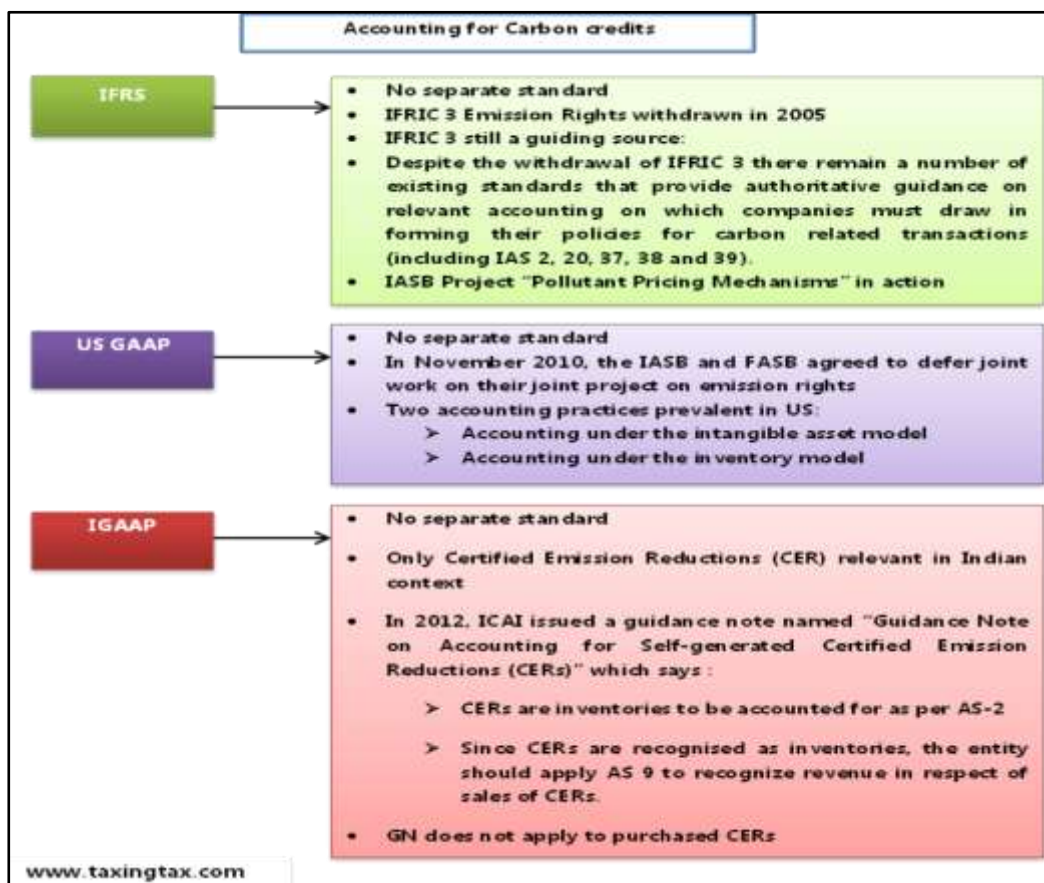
Accounting for Carbon credits

IFRS

- No separate standard
- IFRIC 3 Emission Rights withdrawn in 2005
- IFRIC 3 still a guiding source:
- Despite the withdrawal of IFRIC 3 there remain a number of existing standards that provide authoritative guidance on relevant accounting on which companies must draw in forming their policies for carbon related transactions (including IAS 2, 20, 37, 38 and 39).
- IASB Project "Pollutant Pricing Mechanisms" in action

US GAAP

- No separate standard
- In November 2010, the IASB and FASB agreed to defer joint work on their joint project on emission rights
- Two accounting practices prevalent in US:
  - ➤ Accounting under the intangible asset model
  - ➤ Accounting under the inventory model

IGAAP

- No separate standard
- Only Certified Emission Reductions (CER) relevant in Indian context
- In 2012, ICAI issued a guidance note named "Guidance Note on Accounting for Self-generated Certified Emission Reductions (CERs)" which says :
  - ➤ CERs are inventories to be accounted for as per AS-2
  - ➤ Since CERs are recognised as inventories, the entity should apply AS 9 to recognize revenue in respect of sales of CERs.
- GN does not apply to purchased CERs

www.taxingtax.com